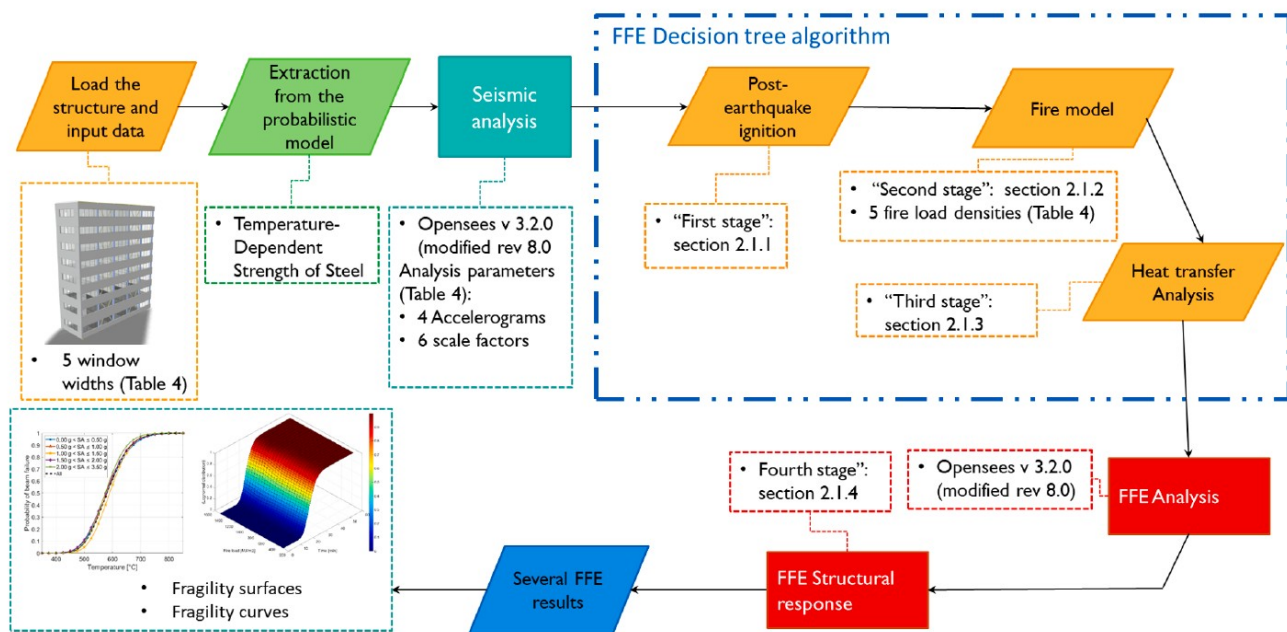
FFE Decision tree algorithm

Load the structure and input data

Extraction from the probabilistic model

Seismic analysis

Post-earthquake ignition

Fire model

• 5 window widths (Table 4)

• Temperature-Dependent Strength of Steel

• Opensees v 3.2.0 (modified rev 8.0
Analysis parameters (Table 4):
• 4 Accelerograms
• 6 scale factors

• "First stage": section 2.1.1

• "Second stage": section 2.1.2
• 5 fire load densities (Table 4)

Heat transfer Analysis

• "Third stage": section 2.1.3

0.00 g ≤ SA ≤ 0.50 g
0.50 g < SA ≤ 1.00 g
1.00 g < SA ≤ 1.50 g
1.50 g < SA ≤ 2.00 g
2.00 g < SA ≤ 3.60 g

Probability of beam failure

Temperature [°C]

Fire load [MJ/m2]

Time [min]

• Fragility surfaces
• Fragility curves

• Fourth stage": section 2.1.4

• Opensees v 3.2.0 (modified rev 8.0)

FFE Analysis

FFE Structural response

Several FFE results